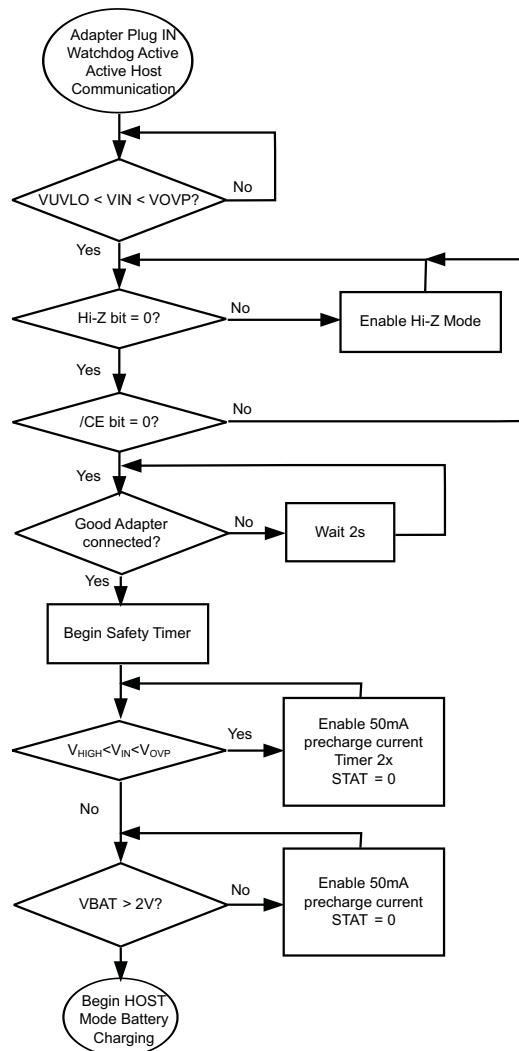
Adapter Plug IN
Watchdog Active
Active Host
Communication

VUVLO < VIN < VOVP?

No

Yes

Hi-Z bit = 0?

No

Enable Hi-Z Mode

Yes

/CE bit = 0?

No

Yes

Good Adapter connected?

No

Wait 2s

Yes

Begin Safety Timer

$V_{HIGH}<V_{IN}<V_{OVP}$

Yes

Enable 50mA precharge current
Timer 2x
STAT = 0

No

VBAT > 2V?

No

Enable 50mA precharge current
STAT = 0

Begin HOST Mode Battery Charging